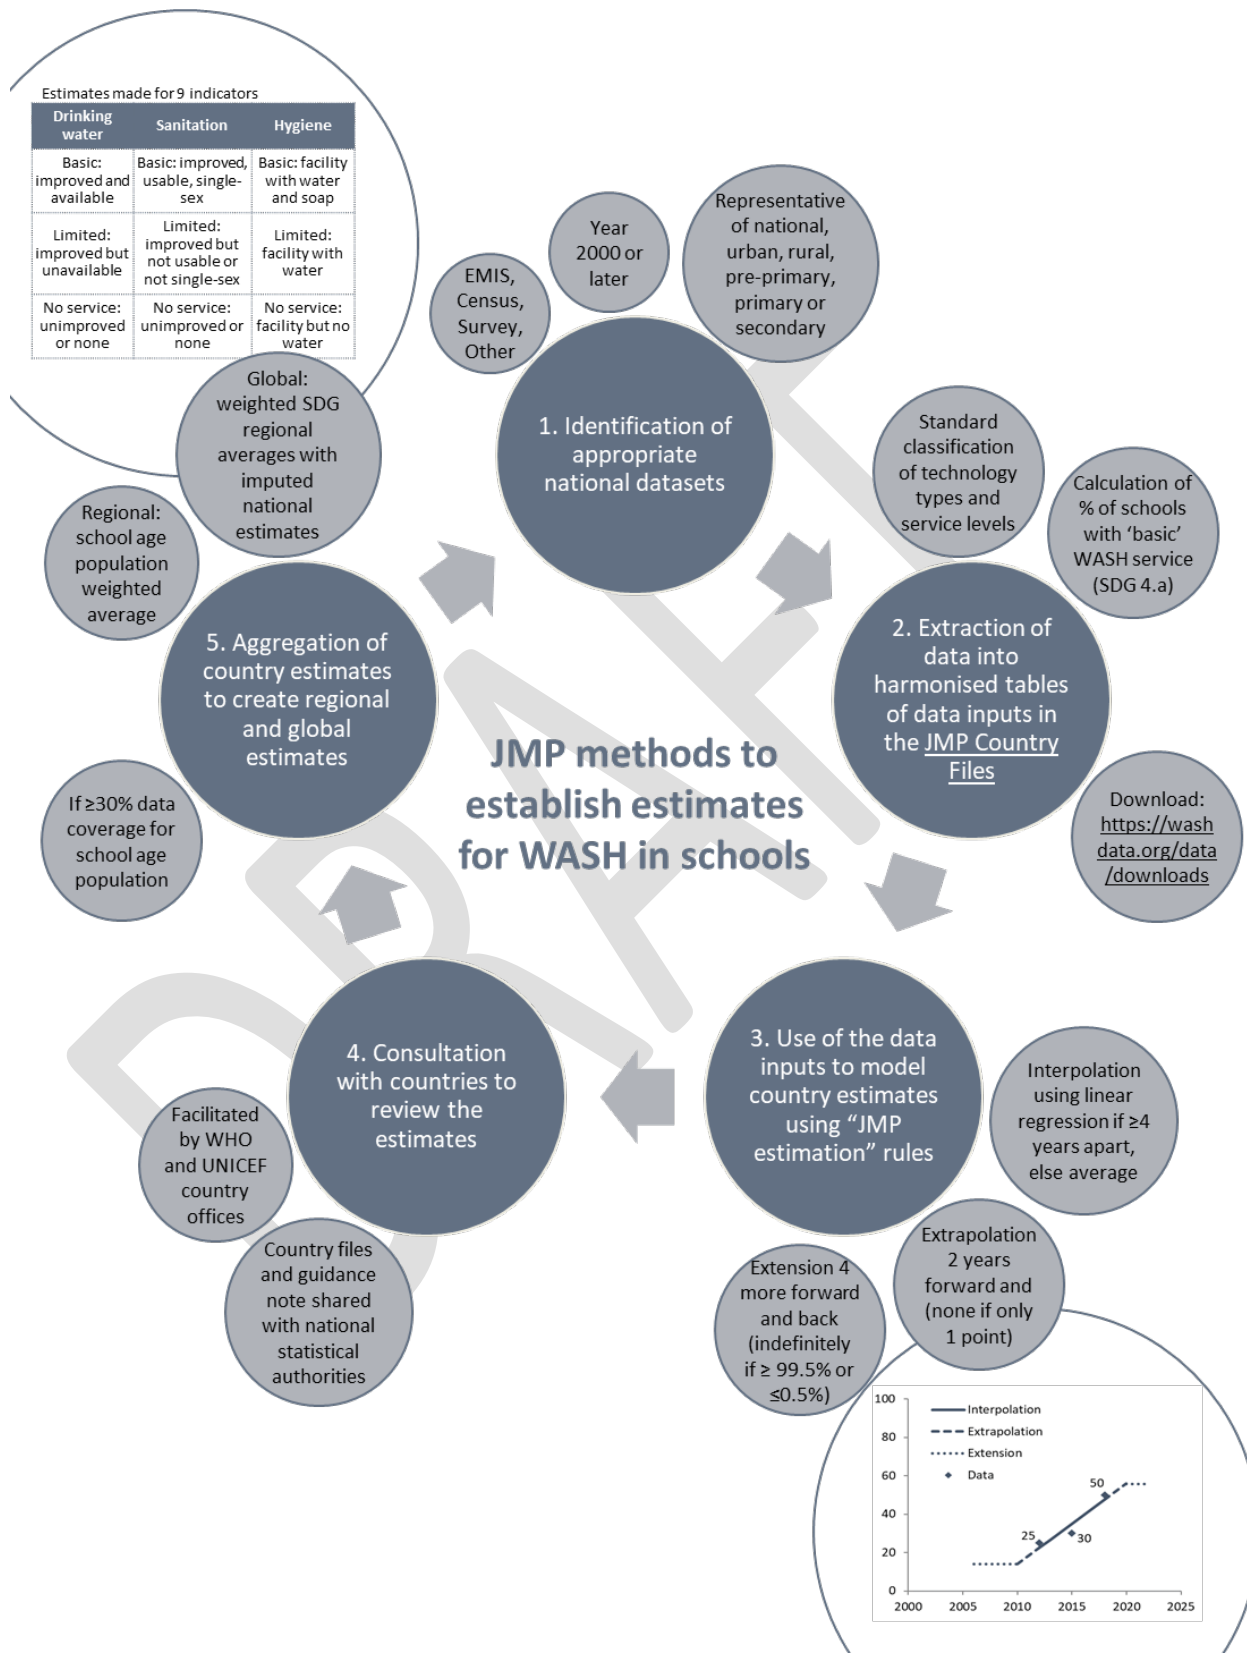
Estimates made for 9 indicators

| Drinking water | Sanitation | Hygiene |
|---|---|---|
| Basic: improved and available | Basic: improved, usable, single-sex | Basic: facility with water and soap |
| Limited: improved but unavailable | Limited: improved but not usable or not single-sex | Limited: facility with water |
| No service: unimproved or none | No service: unimproved or none | No service: facility but no water |

EMIS, Census, Survey, Other

Year 2000 or later

Representative of national, urban, rural, pre-primary, primary or secondary

1. Identification of appropriate national datasets

Standard classification of technology types and service levels

Calculation of % of schools with 'basic' WASH service (SDG 4.a)

2. Extraction of data into harmonised tables of data inputs in the JMP Country Files

Download: https://washdata.org/data/downloads

JMP methods to establish estimates for WASH in schools

3. Use of the data inputs to model country estimates using "JMP estimation" rules

Interpolation using linear regression if ≥4 years apart, else average

Extrapolation 2 years forward and (none if only 1 point)

Extension 4 more forward and back (indefinitely if ≥ 99.5% or ≤0.5%)

100
80
60
40
20
0
2000 2005 2010 2015 2020 2025
Interpolation
Extrapolation
Extension
Data
25
30
50

4. Consultation with countries to review the estimates

Facilitated by WHO and UNICEF country offices

Country files and guidance note shared with national statistical authorities

5. Aggregation of country estimates to create regional and global estimates

If ≥30% data coverage for school age population

Regional: school age population weighted average

Global: weighted SDG regional averages with imputed national estimates

DRAFT